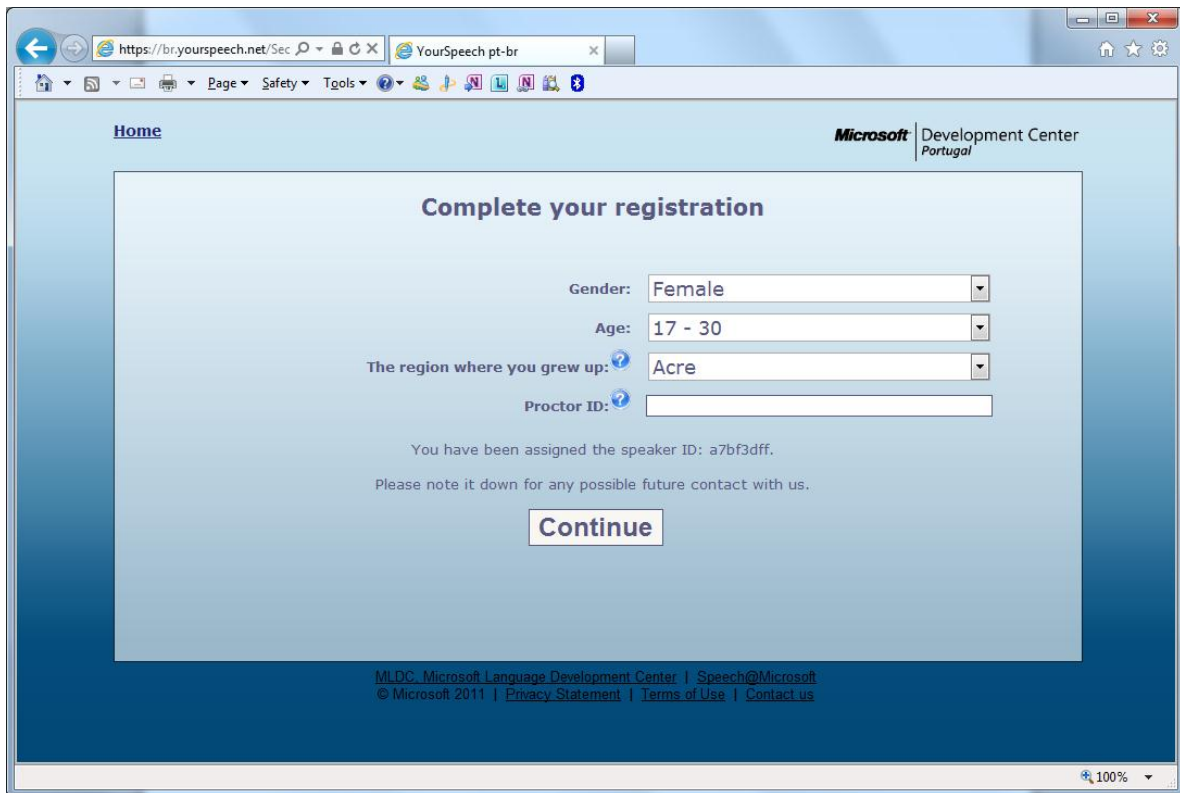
https://br.yourspeech.net/Sec
YourSpeech pt-br

Page ▾ Safety ▾ Tools ▾

Home

Microsoft | Development Center Portugal

Complete your registration

Gender: Female
Age: 17 - 30
The region where you grew up: Acre
Proctor ID:

You have been assigned the speaker ID: a7bf3dff.

Please note it down for any possible future contact with us.

Continue

MLDC, Microsoft Language Development Center | Speech@Microsoft
© Microsoft 2011 | Privacy Statement | Terms of Use | Contact us

100%